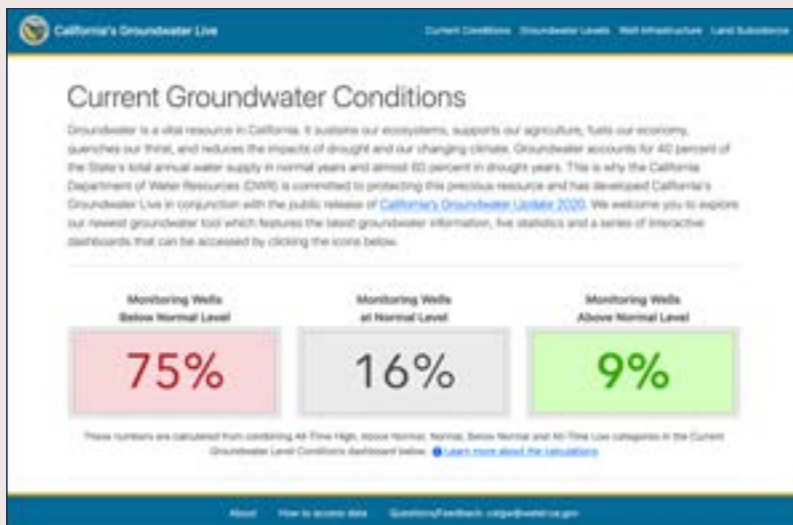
California's Groundwater Live

Current Conditions Groundwater Levels Well Infrastructure Land Subsidence

Current Groundwater Conditions

Groundwater is a vital resource in California. It sustains our ecosystems, supports our agriculture, fuels our economy, quenches our thirst, and reduces the impacts of drought and our changing climate. Groundwater accounts for 40 percent of the State's total annual water supply in normal years and almost 60 percent in drought years. This is why the California Department of Water Resources (DWR) is committed to protecting this precious resource and has developed California's Groundwater Live in conjunction with the public release of California's Groundwater Update 2020. We welcome you to explore our newest groundwater tool which features the latest groundwater information, live statistics and a series of interactive dashboards that can be accessed by clicking the icons below.

Monitoring Wells Below Normal Level

75%

Monitoring Wells at Normal Level

16%

Monitoring Wells Above Normal Level

9%

These numbers are calculated from combining All-Time High, Above Normal, Normal, Below Normal and All-Time Low categories in the Current Groundwater Level Conditions dashboard below. Learn more about the calculations

About How to access data Questions/Feedback: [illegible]@water.ca.gov